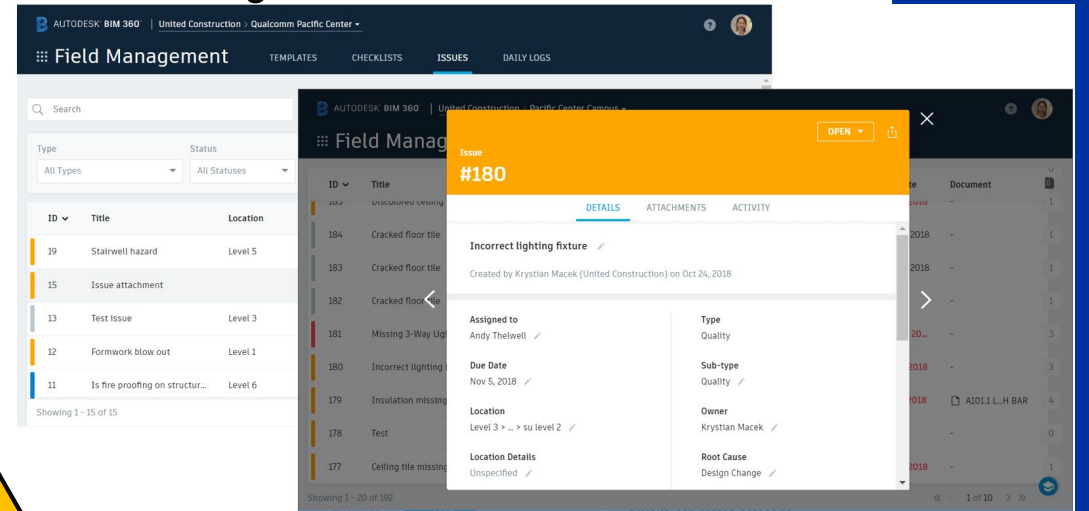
AUTODESK® BIM 360® | United Construction > Qualcomm Pacific Center ▾

Field Management TEMPLATES CHECKLISTS ISSUES DAILY LOGS

Search

Type
All Types

Status
All Statuses

| ID ▾ | Title | Location |
|---|---|---|
| 19 | Stairwell hazard | Level 5 |
| 15 | Issue attachment | |
| 13 | Test issue | Level 3 |
| 12 | Formwork blow out | Level 1 |
| 11 | Is fire proofing on structur... | Level 6 |

Showing 1 - 15 of 15

AUTODESK® BIM 360® | United Construction > Pacific Center Campus ▾

Field Manag

| ID ▾ | Title | Date | Document | |
|---|---|---|---|---|
| 185 | Discolored ceiling | 2018 | - | 1 |
| 184 | Cracked floor tile | 2018 | - | 1 |
| 183 | Cracked floor tile | 2018 | - | 1 |
| 182 | Cracked floor tile | | - | 1 |
| 181 | Missing 3-Way Ligh | 20... | - | 3 |
| 180 | Incorrect lighting | 2018 | - | 3 |
| 179 | Insulation missing | 2018 | A101.1 L...H BAR | 4 |
| 178 | Test | | - | 0 |
| 177 | Ceiling tile missing | 2018 | - | 1 |

Showing 1 - 20 of 192

1 of 10

Issue
#180

OPEN ▾

DETAILS ATTACHMENTS ACTIVITY

Incorrect lighting fixture

Created by Krystian Macek (United Construction) on Oct 24, 2018

Assigned to
Andy Thelwell

Type
Quality

Due Date
Nov 5, 2018

Sub-type
Quality

Location
Level 3 > ... > su level 2

Owner
Krystian Macek

Location Details
Unspecified

Root Cause
Design Change